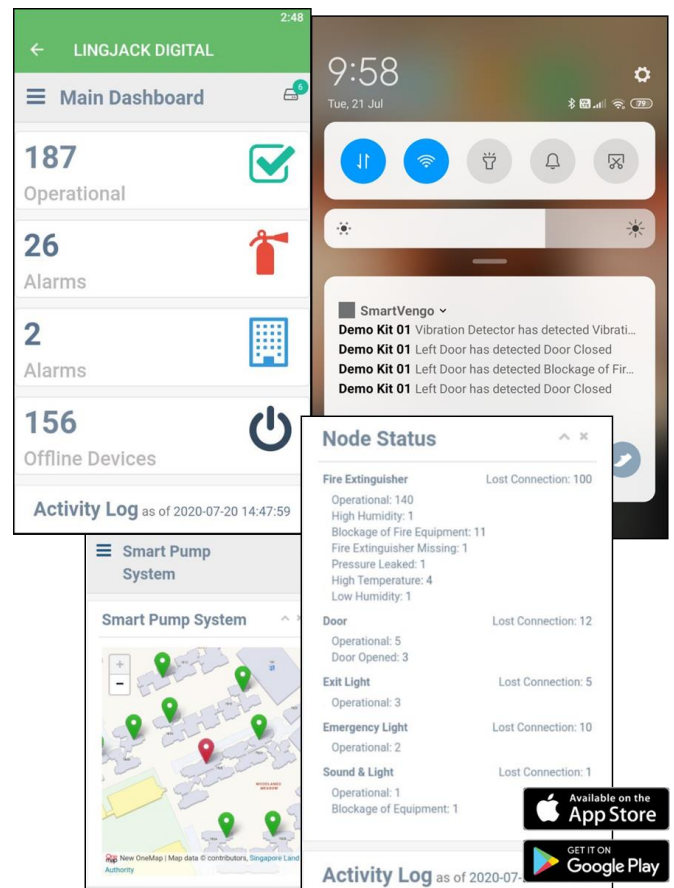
2:48

LINGJACK DIGITAL

Main Dashboard 6

187
Operational

26
Alarms

2
Alarms

156
Offline Devices

Activity Log as of 2020-07-20 14:47:59

9:58
Tue, 21 Jul

SmartVengo
Demo Kit 01 Vibration Detector has detected Vibrati...
Demo Kit 01 Left Door has detected Door Closed
Demo Kit 01 Left Door has detected Blockage of Fir...
Demo Kit 01 Left Door has detected Door Closed

Smart Pump System

Smart Pump System

+
−

New OneMap | Map data © contributors, Singapore Land Authority

Node Status

Fire Extinguisher Lost Connection: 100
Operational: 140
High Humidity: 1
Blockage of Fire Equipment: 11
Fire Extinguisher Missing: 1
Pressure Leaked: 1
High Temperature: 4
Low Humidity: 1

Door Lost Connection: 12
Operational: 5
Door Opened: 3

Exit Light Lost Connection: 5
Operational: 3

Emergency Light Lost Connection: 10
Operational: 2

Sound & Light Lost Connection: 1
Operational: 1
Blockage of Equipment: 1

Activity Log as of 2020-07-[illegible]

Available on the App Store

GET IT ON Google Play